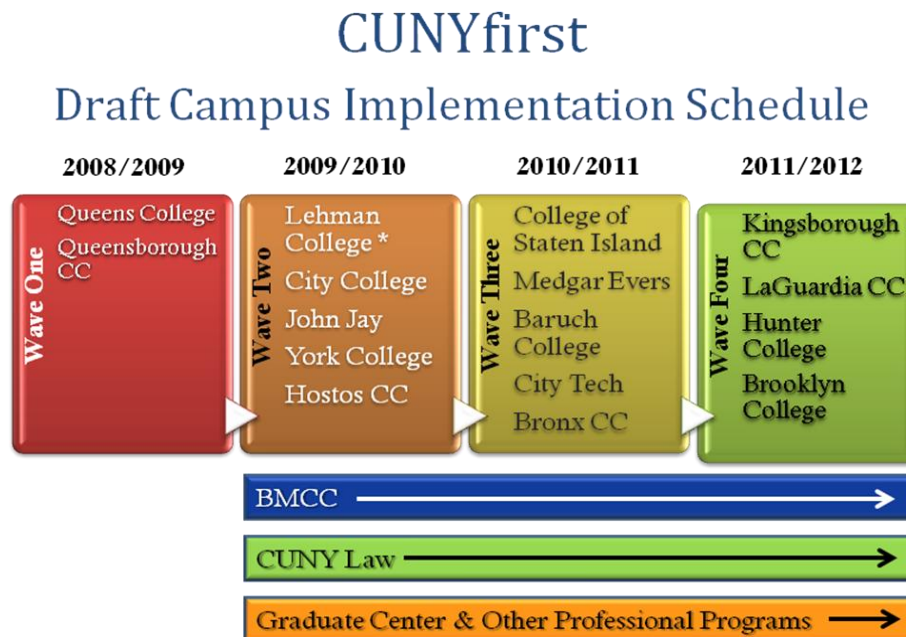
CUNYfirst

Draft Campus Implementation Schedule

2008/2009

Wave One

Queens College

Queensborough CC

2009/2010

Wave Two

Lehman College *

City College

John Jay

York College

Hostos CC

2010/2011

Wave Three

College of Staten Island

Medgar Evers

Baruch College

City Tech

Bronx CC

2011/2012

Wave Four

Kingsborough CC

LaGuardia CC

Hunter College

Brooklyn College

BMCC

CUNY Law

Graduate Center & Other Professional Programs